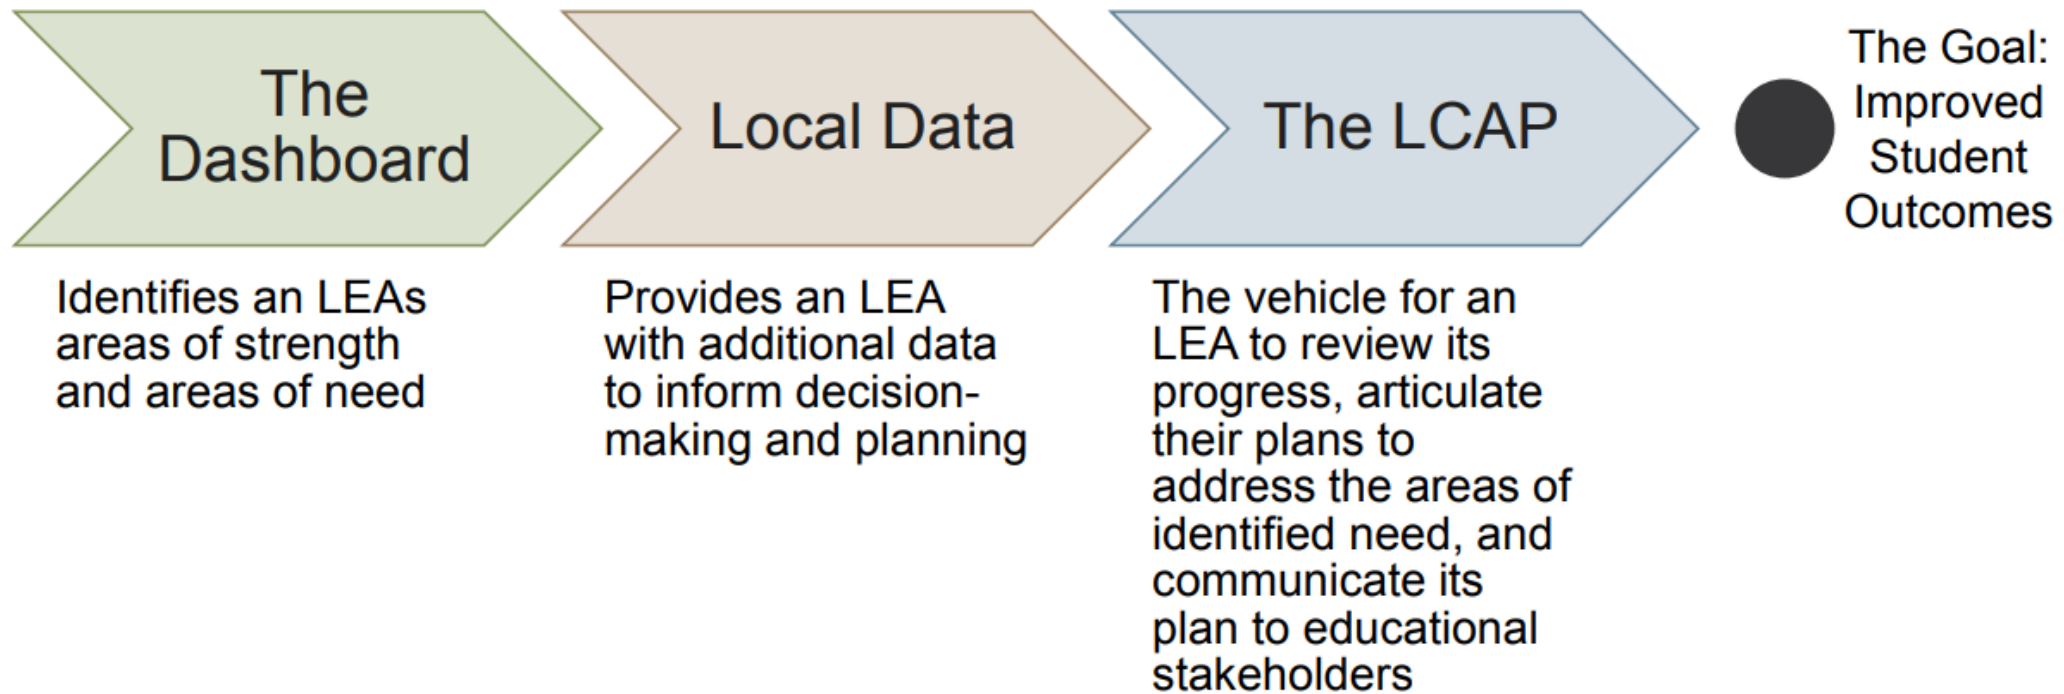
The Dashboard

Local Data

The LCAP

The Goal: Improved Student Outcomes

Identifies an LEAs areas of strength and areas of need

Provides an LEA with additional data to inform decision-making and planning

The vehicle for an LEA to review its progress, articulate their plans to address the areas of identified need, and communicate its plan to educational stakeholders